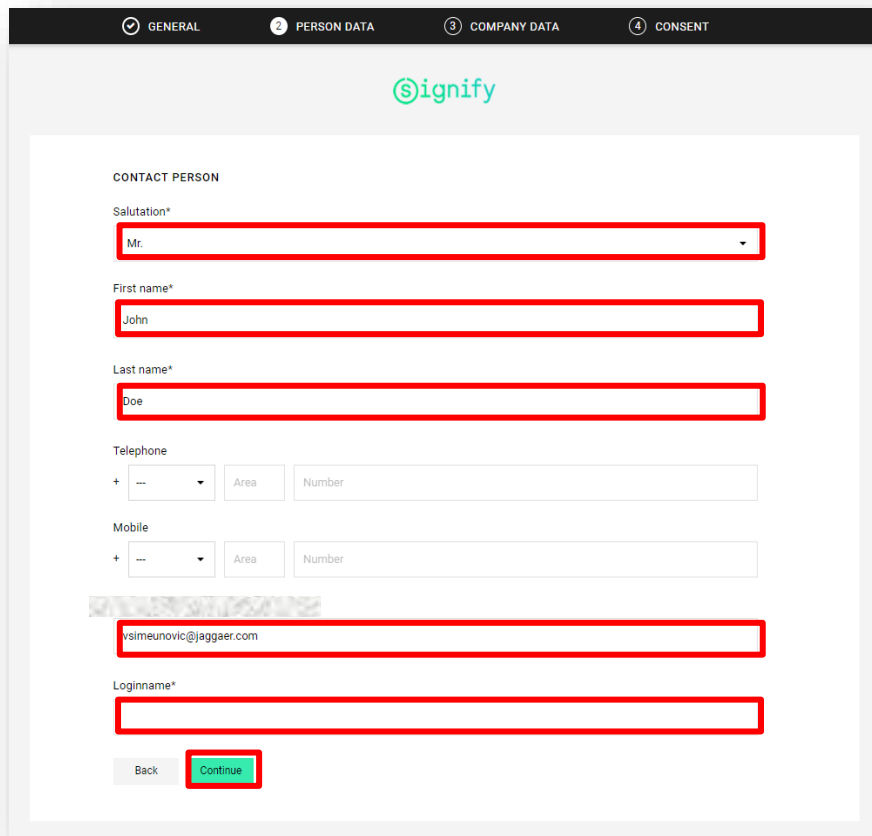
GENERAL 2 PERSON DATA 3 COMPANY DATA 4 CONSENT

signify

CONTACT PERSON

Salutation*

Mr.

First name*

John

Last name*

Doe

Telephone

+ --- Area Number

Mobile

+ --- Area Number

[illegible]

vsimeunovic@jaggaer.com

Loginname*

Back Continue